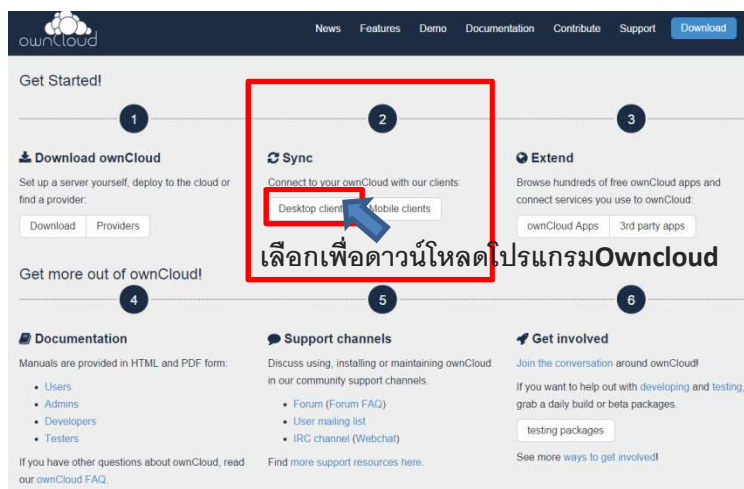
ownCloud

News Features Demo Documentation Contribute Support Download

Get Started!

1

Download ownCloud

Set up a server yourself, deploy to the cloud or find a provider:

Download Providers

2

Sync

Connect to your ownCloud with our clients:

Desktop clients Mobile clients

3

Extend

Browse hundreds of free ownCloud apps and connect services you use to ownCloud:

ownCloud Apps 3rd party apps

เลือกเพื่อดาวน์โหลดโปรแกรมOwncloud

Get more out of ownCloud!

4

Documentation

Manuals are provided in HTML and PDF form:

- Users
- Admins
- Developers
- Testers

If you have other questions about ownCloud, read our ownCloud FAQ.

5

Support channels

Discuss using, installing or maintaining ownCloud in our community support channels.

- Forum (Forum FAQ)
- User mailing list
- IRC channel (Webchat)

Find more support resources here.

6

Get involved

Join the conversation around ownCloud!

If you want to help out with developing and testing, grab a daily build or beta packages.

testing packages

See more ways to get involved!